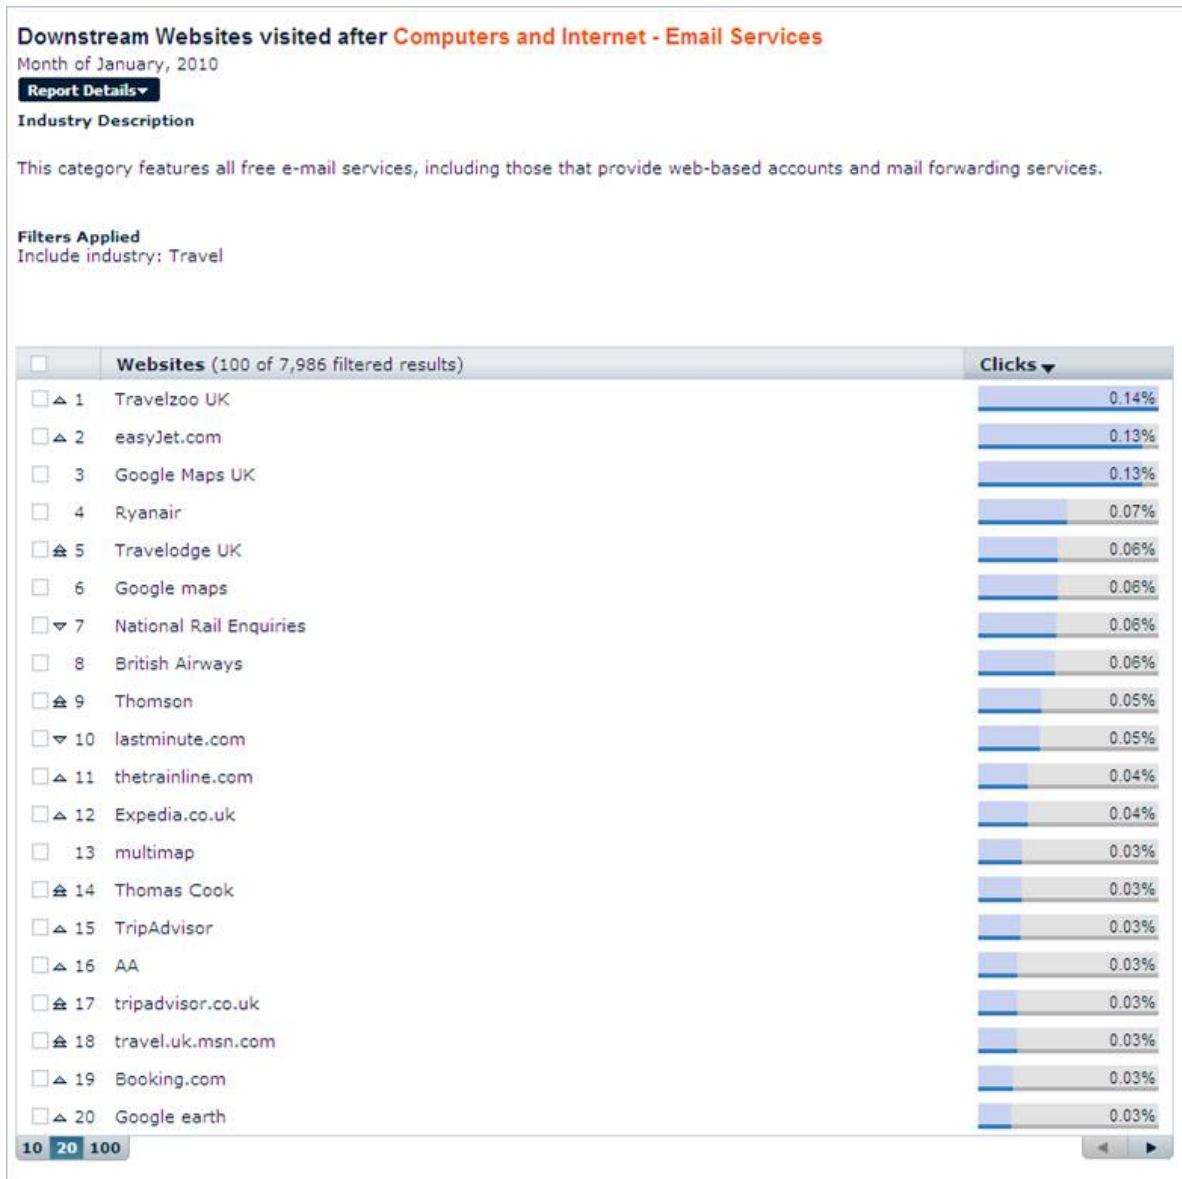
Downstream Websites visited after Computers and Internet - Email Services
Month of January, 2010
Report Details
Industry Description

This category features all free e-mail services, including those that provide web-based accounts and mail forwarding services.

Filters Applied
Include industry: Travel

| | Websites (100 of 7,986 filtered results) | Clicks |
|---|---|---|
| 1 | Travelzoo UK | 0.14% |
| 2 | easyJet.com | 0.13% |
| 3 | Google Maps UK | 0.13% |
| 4 | Ryanair | 0.07% |
| 5 | Travelodge UK | 0.06% |
| 6 | Google maps | 0.06% |
| 7 | National Rail Enquiries | 0.06% |
| 8 | British Airways | 0.06% |
| 9 | Thomson | 0.05% |
| 10 | lastminute.com | 0.05% |
| 11 | thetrainline.com | 0.04% |
| 12 | Expedia.co.uk | 0.04% |
| 13 | multimap | 0.03% |
| 14 | Thomas Cook | 0.03% |
| 15 | TripAdvisor | 0.03% |
| 16 | AA | 0.03% |
| 17 | tripadvisor.co.uk | 0.03% |
| 18 | travel.uk.msn.com | 0.03% |
| 19 | Booking.com | 0.03% |
| 20 | Google earth | 0.03% |

10 20 100